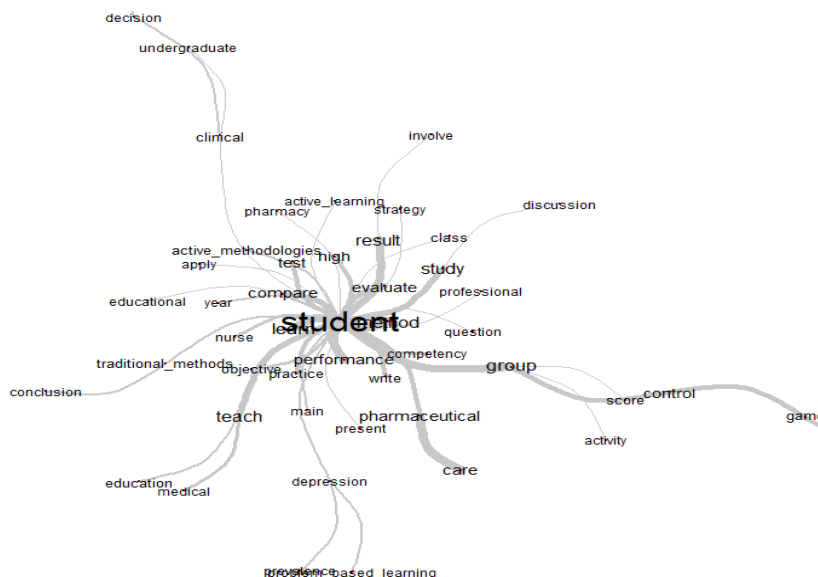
decision
undergraduate
clinical
involve
active_learning
pharmacy
strategy
discussion
result
class
active_methodologies
high
apply
test
study
professional
evaluate
compare
educational
year
student
learn
method
question
nurse
competency
performance
traditional_methods
objective
group
practice
write
conclusion
control
score
game
teach
main
pharmaceutical
present
activity
care
education
medical
depression
prevalence
problem_based_learning